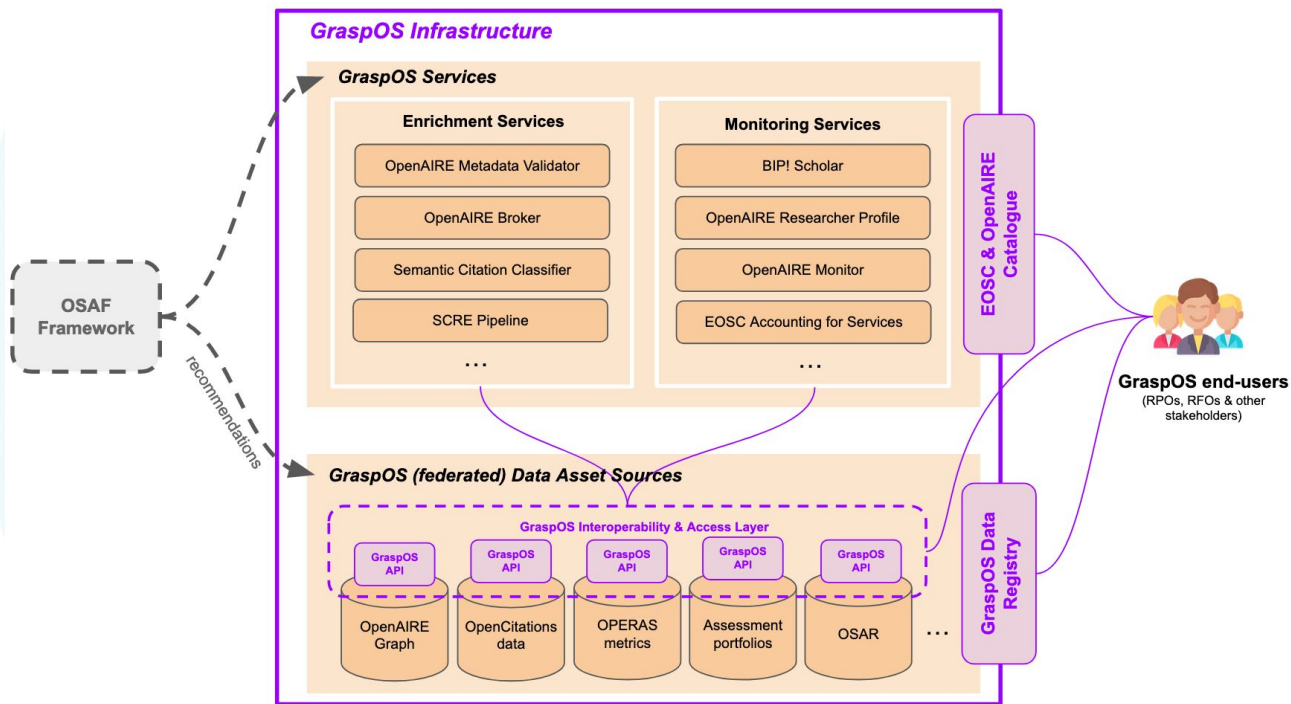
GraspOS Infrastructure

GraspOS Services

Enrichment Services

OpenAIRE Metadata Validator

OpenAIRE Broker

Semantic Citation Classifier

SCRE Pipeline

...

Monitoring Services

BIP! Scholar

OpenAIRE Researcher Profile

OpenAIRE Monitor

EOSC Accounting for Services

...

EOSC & OpenAIRE Catalogue

OSAF Framework

recommendations

GraspOS end-users
(RPOs, RFOs & other stakeholders)

GraspOS (federated) Data Asset Sources

GraspOS Interoperability & Access Layer

GraspOS API

GraspOS API

GraspOS API

GraspOS API

GraspOS API

OpenAIRE Graph

OpenCitations data

OPERAS metrics

Assessment portfolios

OSAR

...

GraspOS Data Registry